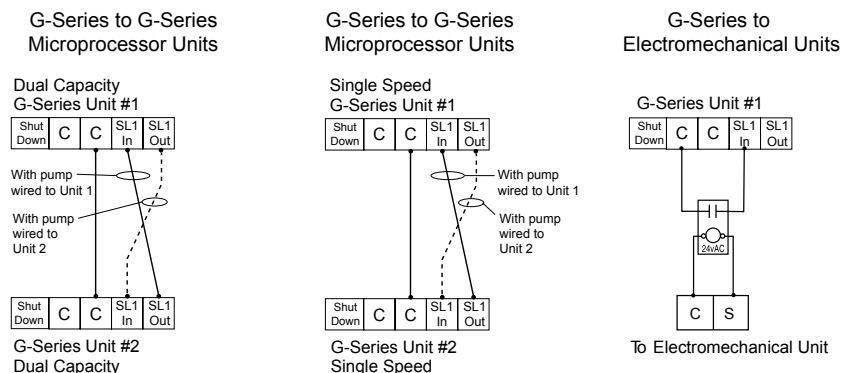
G-Series to G-Series Microprocessor Units

Dual Capacity
G-Series Unit #1

| Shut Down | C | C | SL1 In | SL1 Out |
|---|---|---|---|---|

With pump wired to Unit 1

With pump wired to Unit 2

| Shut Down | C | C | SL1 In | SL1 Out |
|---|---|---|---|---|

G-Series Unit #2
Dual Capacity

G-Series to G-Series Microprocessor Units

Single Speed
G-Series Unit #1

| Shut Down | C | C | SL1 In | SL1 Out |
|---|---|---|---|---|

With pump wired to Unit 1

With pump wired to Unit 2

| Shut Down | C | C | SL1 In | SL1 Out |
|---|---|---|---|---|

G-Series Unit #2
Single Speed

G-Series to Electromechanical Units

G-Series Unit #1

| Shut Down | C | C | SL1 In | SL1 Out |
|---|---|---|---|---|

24vAC

| C | S |
|---|---|

To Electromechanical Unit